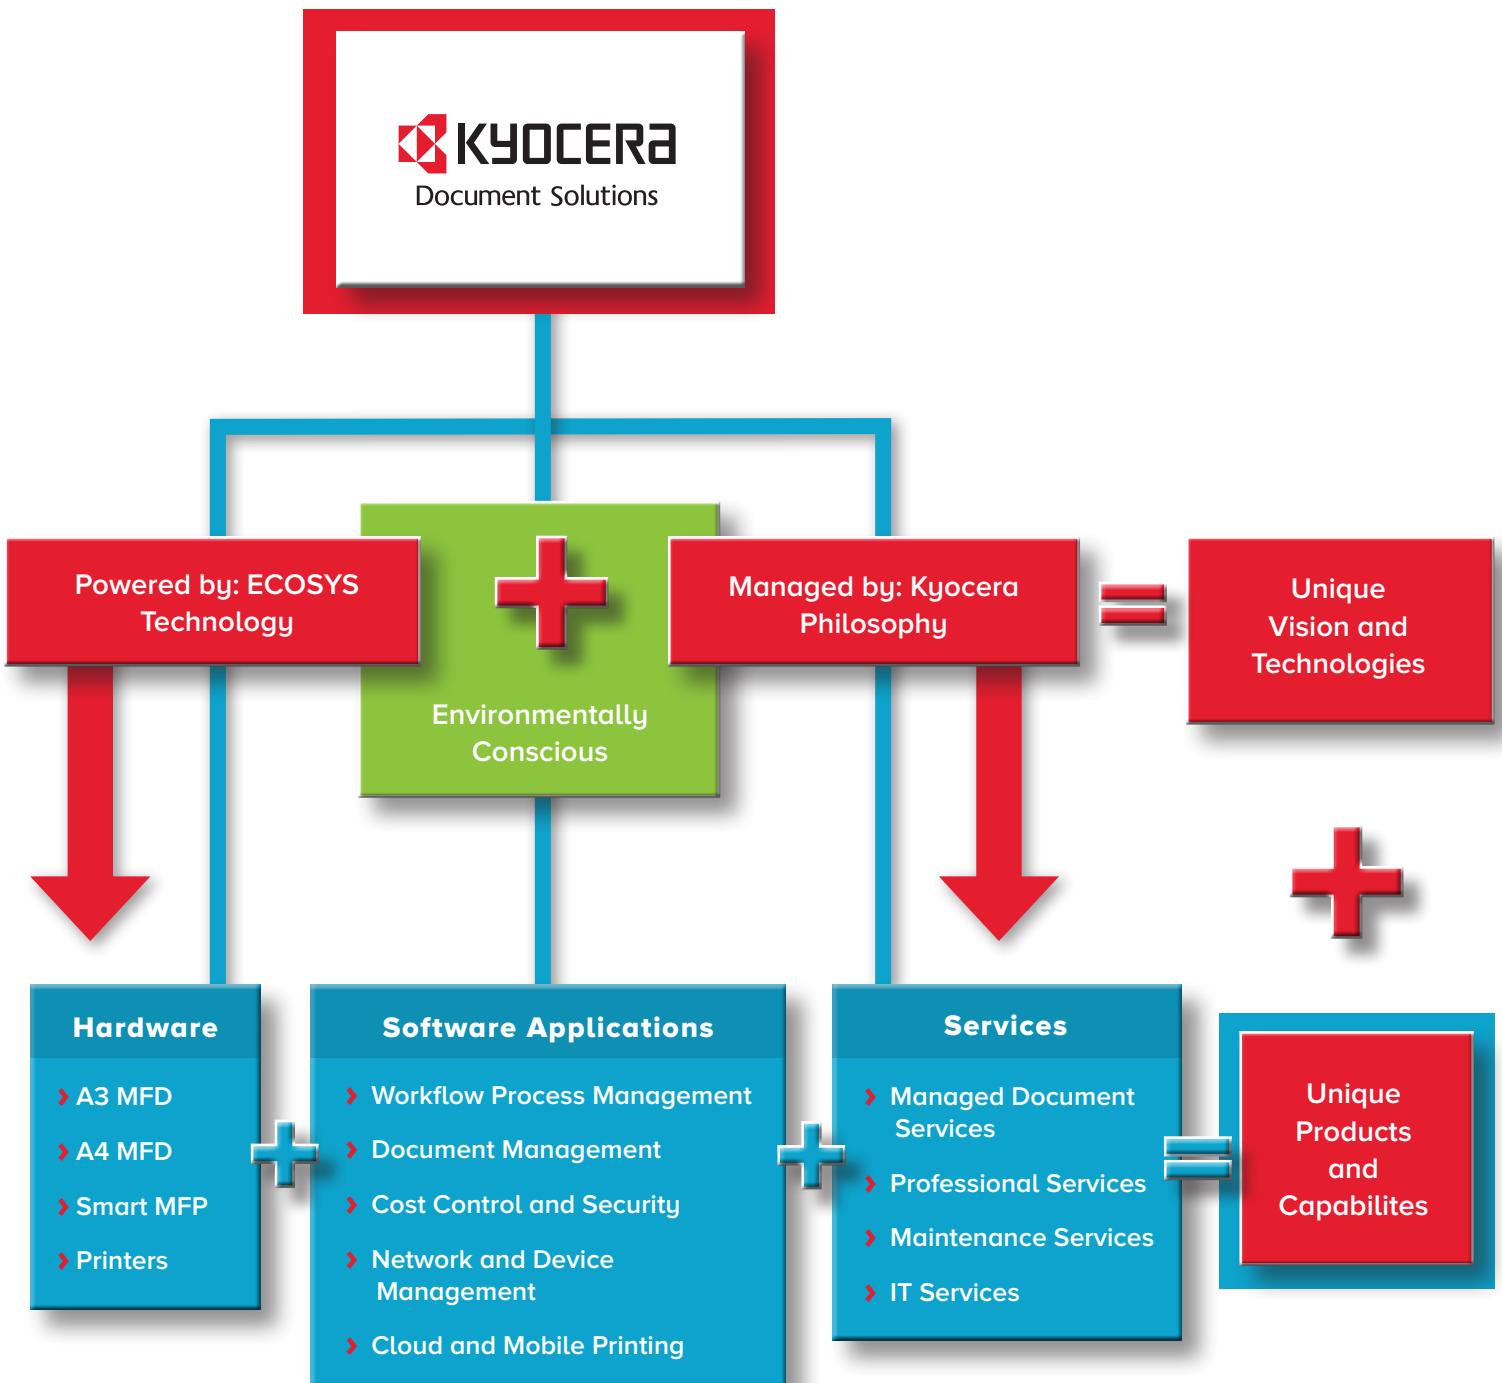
KYOCERA
Document Solutions

Powered by: ECOSYS Technology

Environmentally Conscious

Managed by: Kyocera Philosophy

Unique Vision and Technologies

Hardware
› A3 MFD
› A4 MFD
› Smart MFP
› Printers

Software Applications
› Workflow Process Management
› Document Management
› Cost Control and Security
› Network and Device Management
› Cloud and Mobile Printing

Services
› Managed Document Services
› Professional Services
› Maintenance Services
› IT Services

Unique Products and Capabilites